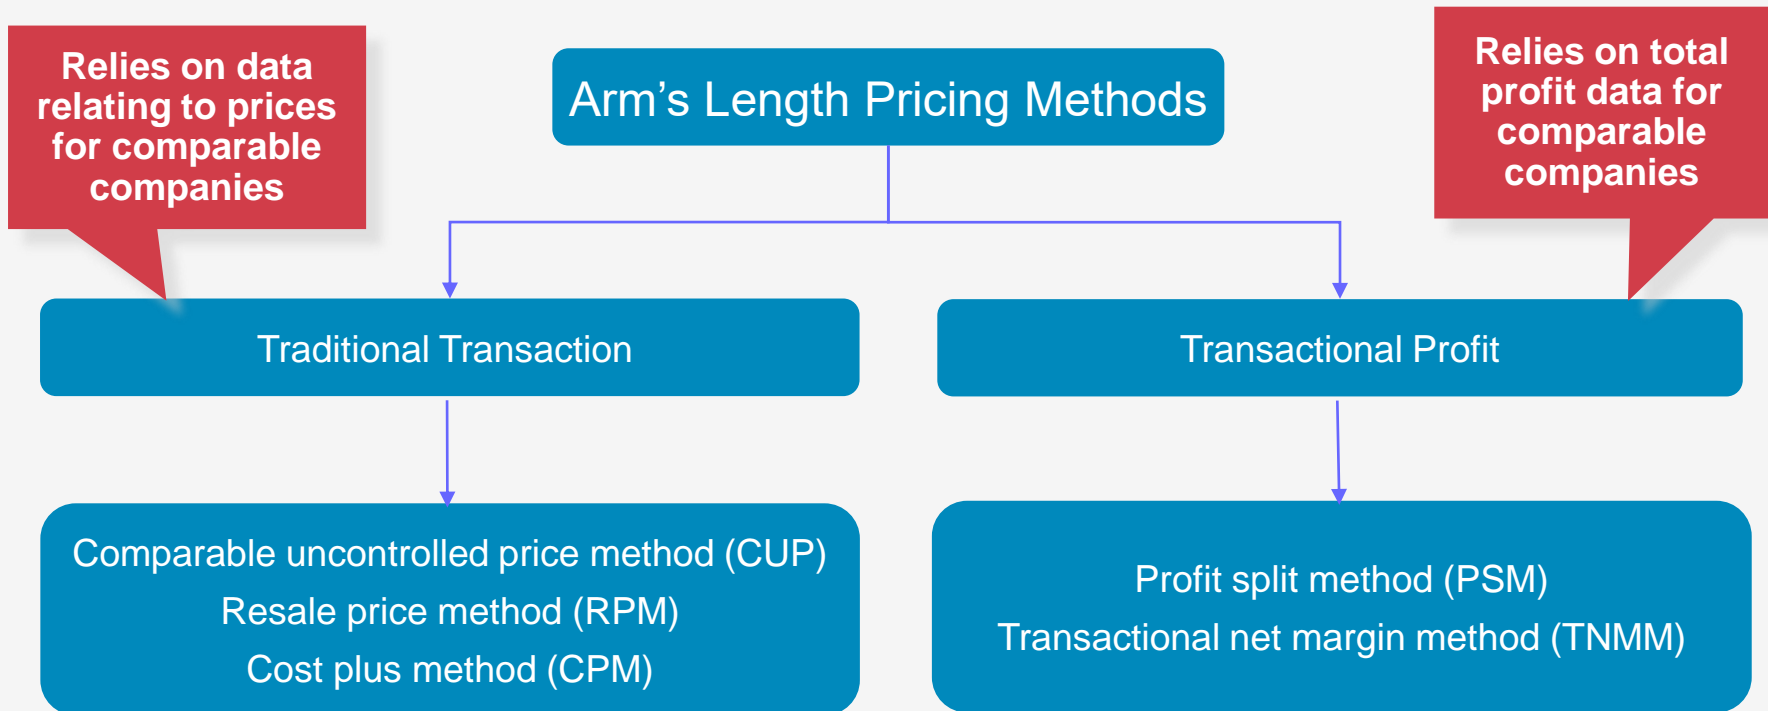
Relies on data relating to prices for comparable companies

Arm’s Length Pricing Methods

Relies on total profit data for comparable companies

Traditional Transaction

Transactional Profit

Comparable uncontrolled price method (CUP)
Resale price method (RPM)
Cost plus method (CPM)

Profit split method (PSM)
Transactional net margin method (TNMM)